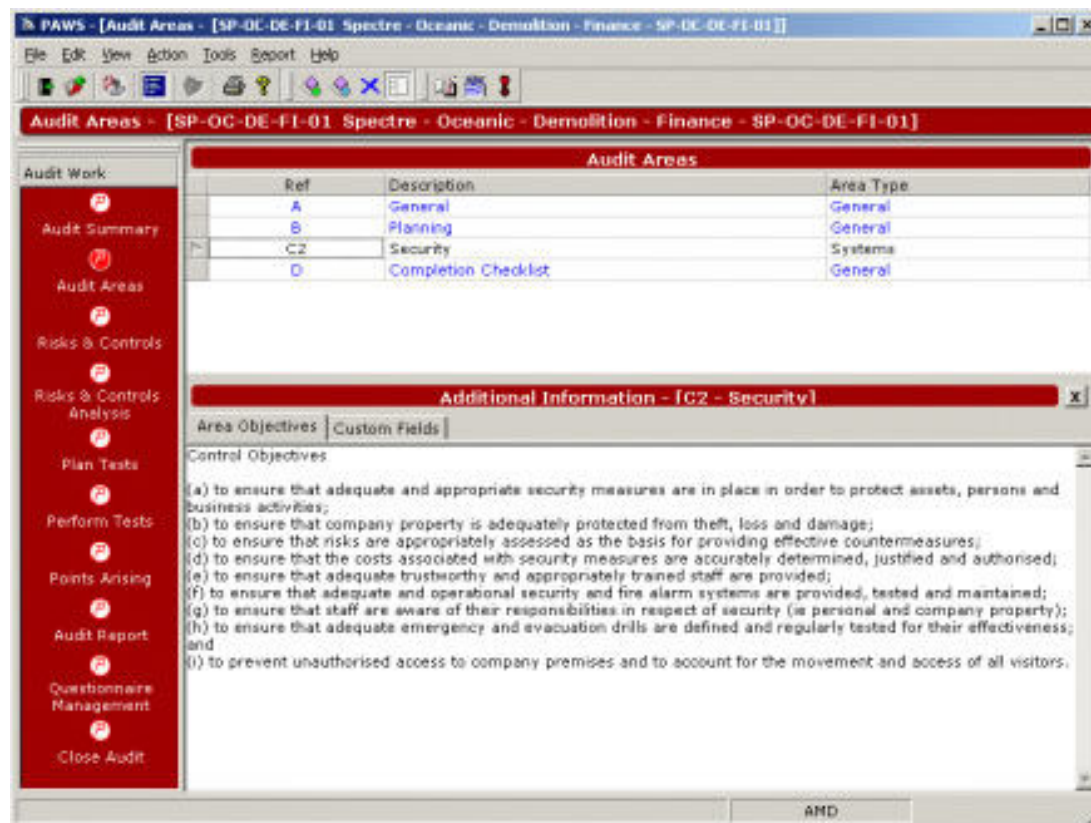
PAWS - [Audit Areas - [SP-OC-DE-FI-01 Spectre - Oceanic - Demolition - Finance - SP-OC-DE-FI-01]]

File Edit View Action Tools Report Help

Audit Areas - [SP-OC-DE-FI-01 Spectre - Oceanic - Demolition - Finance - SP-OC-DE-FI-01]

Audit Work

Audit Summary

Audit Areas

Risks & Controls

Risks & Controls Analysis

Plan Tests

Perform Tests

Points Arising

Audit Report

Questionnaire Management

Close Audit

Audit Areas

| Ref | Description | Area Type |
|---|---|---|
| A | General | General |
| B | Planning | General |
| C2 | Security | Systems |
| D | Completion Checklist | General |

Additional Information - [C2 - Security]

Area Objectives | Custom Fields

Control Objectives

(a) to ensure that adequate and appropriate security measures are in place in order to protect assets, persons and business activities;
(b) to ensure that company property is adequately protected from theft, loss and damage;
(c) to ensure that risks are appropriately assessed as the basis for providing effective countermeasures;
(d) to ensure that the costs associated with security measures are accurately determined, justified and authorised;
(e) to ensure that adequate trustworthy and appropriately trained staff are provided;
(f) to ensure that adequate and operational security and fire alarm systems are provided, tested and maintained;
(g) to ensure that staff are aware of their responsibilities in respect of security (ie personal and company property);
(h) to ensure that adequate emergency and evacuation drills are defined and regularly tested for their effectiveness; and
(i) to prevent unauthorised access to company premises and to account for the movement and access of all visitors.

AMD